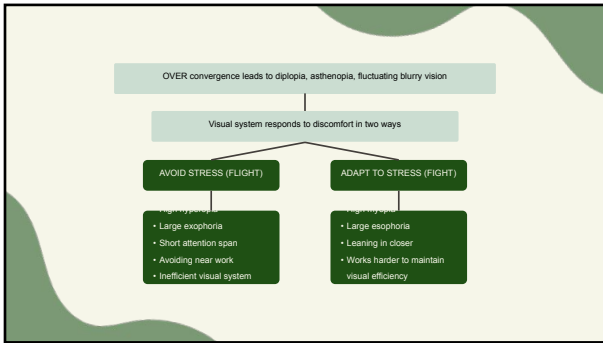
OVER convergence leads to diplopia, asthenopia, fluctuating blurry vision

Visual system responds to discomfort in two ways

AVOID STRESS (FLIGHT)

ADAPT TO STRESS (FIGHT)

• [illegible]
• Large exophoria
• Short attention span
• Avoiding near work
• Inefficient visual system

• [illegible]
• Large esophoria
• Leaning in closer
• Works harder to maintain visual efficiency